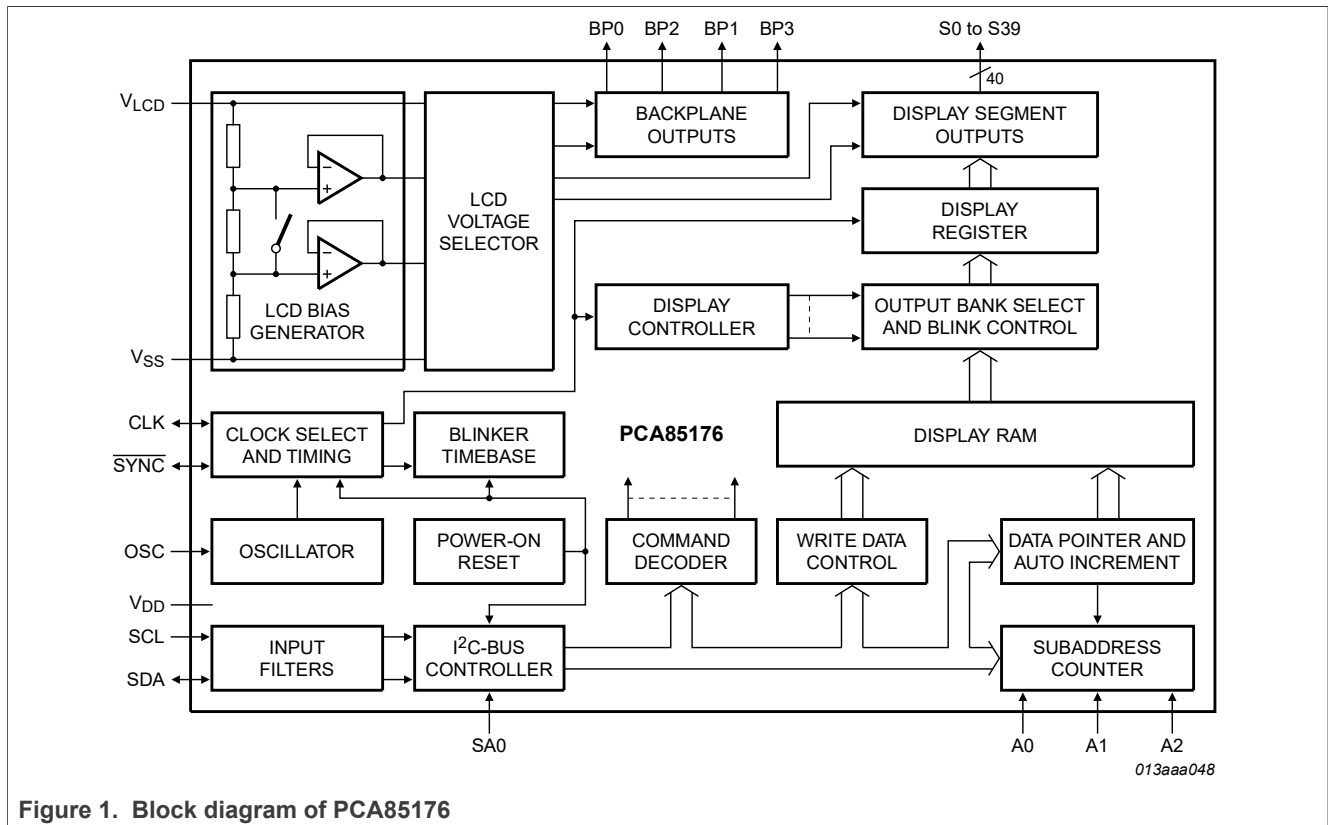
BP0 BP2 BP1 BP3

S0 to S39

40

$V_{LCD}$

BACKPLANE OUTPUTS

DISPLAY SEGMENT OUTPUTS

LCD VOLTAGE SELECTOR

DISPLAY REGISTER

LCD BIAS GENERATOR

DISPLAY CONTROLLER

OUTPUT BANK SELECT AND BLINK CONTROL

$V_{SS}$

CLK

$\overline{SYNC}$

CLOCK SELECT AND TIMING

BLINKER TIMEBASE

PCA85176

DISPLAY RAM

OSC

OSCILLATOR

POWER-ON RESET

COMMAND DECODER

WRITE DATA CONTROL

DATA POINTER AND AUTO INCREMENT

$V_{DD}$

SCL

SDA

INPUT FILTERS

$I^2C$-BUS CONTROLLER

SUBADDRESS COUNTER

SA0

A0 A1 A2

013aaa048

Figure 1. Block diagram of PCA85176